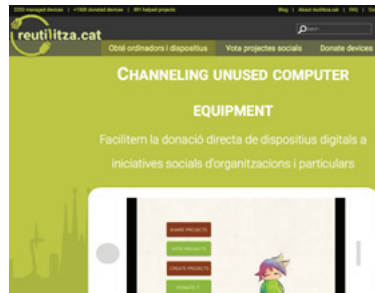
2253 managed devices | +1000 donated devices | 891 helped projects

Blog | About reutilitza.cat | FAQ | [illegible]

reutilitza.cat

search

Obté ordinadors i dispositius

Vota projectes socials

Donate devices

CHANNELING UNUSED COMPUTER EQUIPMENT

Facilitem la donació directa de dispositius digitals a iniciatives socials d'organitzacions i particulars

SHARE PROJECTS

VOTE PROJECTS

CREATE PROJECTS

DONATE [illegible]